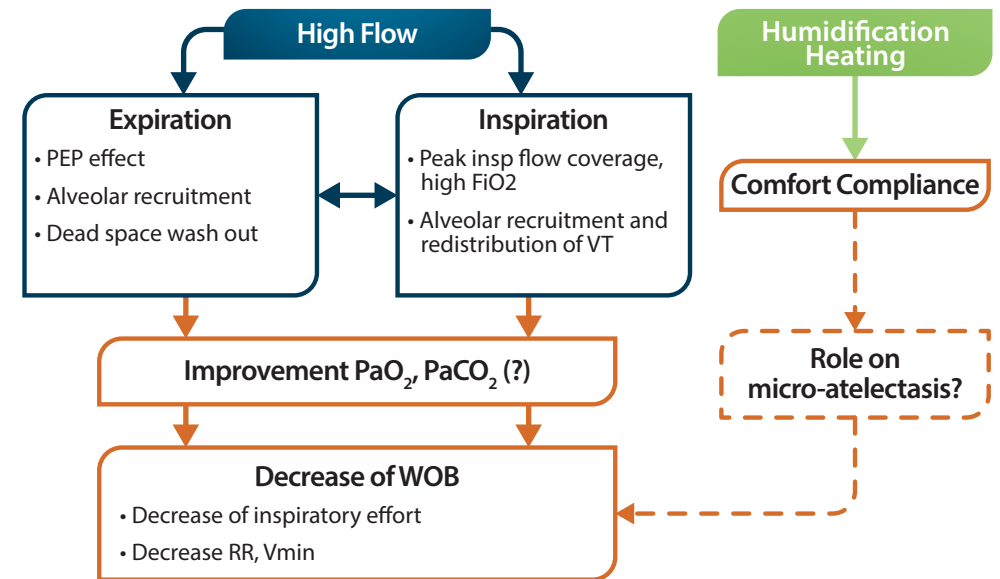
High Flow

Humidification Heating

Expiration
• PEP effect
• Alveolar recruitment
• Dead space wash out

Inspiration
• Peak insp flow coverage, high FiO2
• Alveolar recruitment and redistribution of VT

Comfort Compliance

Improvement $PaO_2$, $PaCO_2$ (?)

Role on micro-atelectasis?

Decrease of WOB
• Decrease of inspiratory effort
• Decrease RR, Vmin